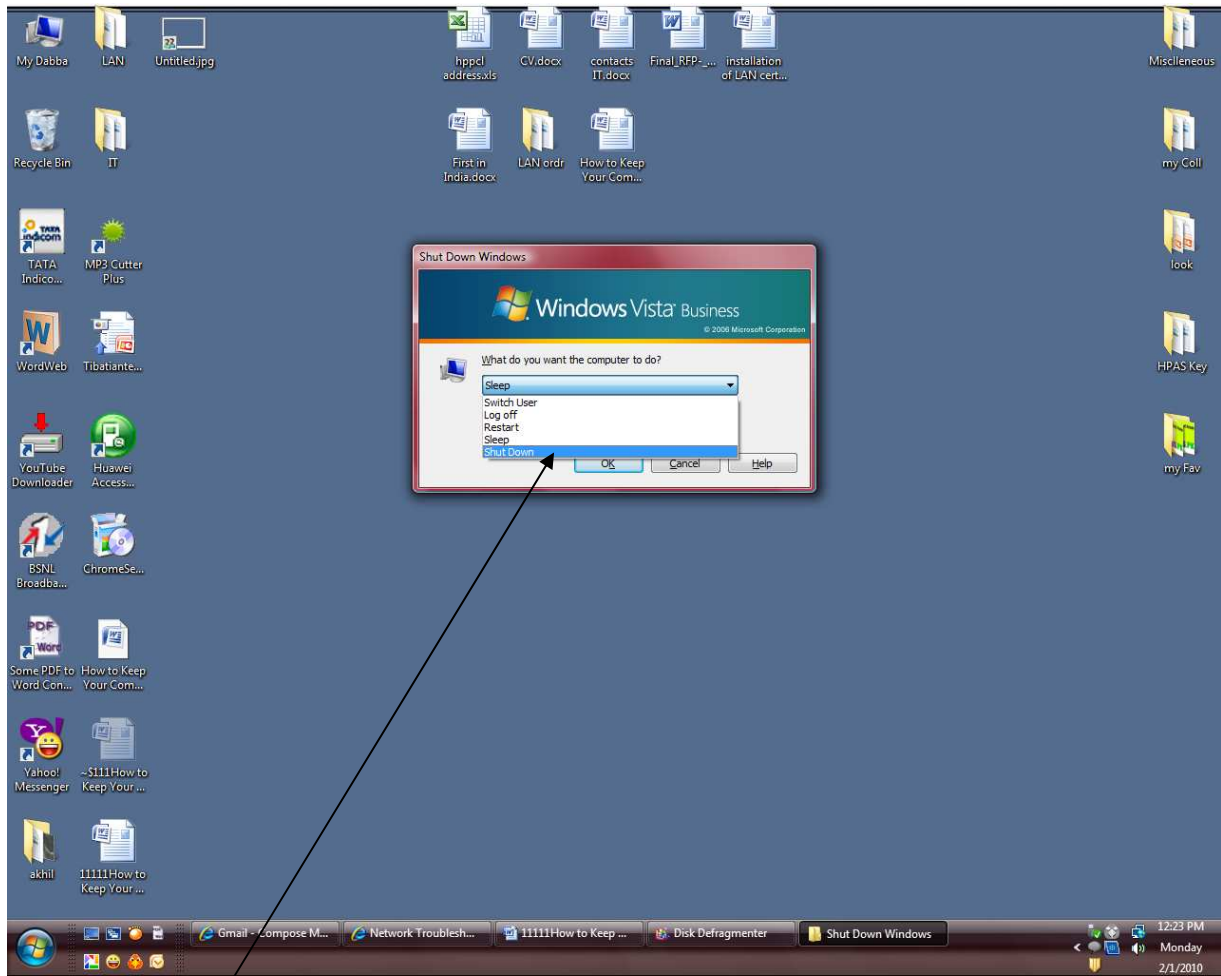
My Dabba
LAN
Untitled.jpg
hppcl address.xls
CV.docx
contacts IT.docx
Final_RFP-_...
installation of LAN cert...
Miscileneous
Recycle Bin
IT
First in India.docx
LAN ordr
How to Keep Your Com...
my Coll
TATA Indico...
MP3 Cutter Plus
look
WordWeb
Tibatiante...
HPAS Key
YouTube Downloader
Huawei Access...
my Fav
BSNL Broadba...
ChromeSe...
Some PDF to Word Con...
How to Keep Your Com...
Yahoo! Messenger
~$111How to Keep Your ...
akhil
11111How to Keep Your ...

Shut Down Windows
Windows Vista Business
© 2006 Microsoft Corporation
What do you want the computer to do?
Sleep
Switch User
Log off
Restart
Sleep
Shut Down
OK
Cancel
Help

Gmail - Compose M...
Network Troublesh...
11111How to Keep ...
Disk Defragmenter
Shut Down Windows
12:23 PM
Monday
2/1/2010